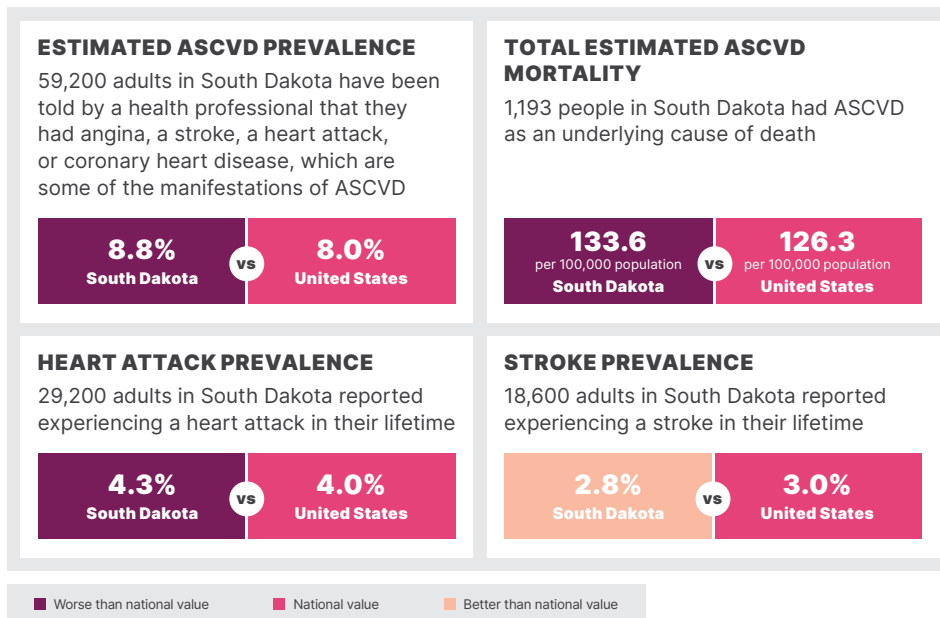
ESTIMATED ASCVD PREVALENCE

59,200 adults in South Dakota have been told by a health professional that they had angina, a stroke, a heart attack, or coronary heart disease, which are some of the manifestations of ASCVD

8.8%
South Dakota

vs

8.0%
United States

TOTAL ESTIMATED ASCVD MORTALITY

1,193 people in South Dakota had ASCVD as an underlying cause of death

133.6
per 100,000 population
South Dakota

vs

126.3
per 100,000 population
United States

HEART ATTACK PREVALENCE

29,200 adults in South Dakota reported experiencing a heart attack in their lifetime

4.3%
South Dakota

vs

4.0%
United States

STROKE PREVALENCE

18,600 adults in South Dakota reported experiencing a stroke in their lifetime

2.8%
South Dakota

vs

3.0%
United States

Worse than national value

National value

Better than national value